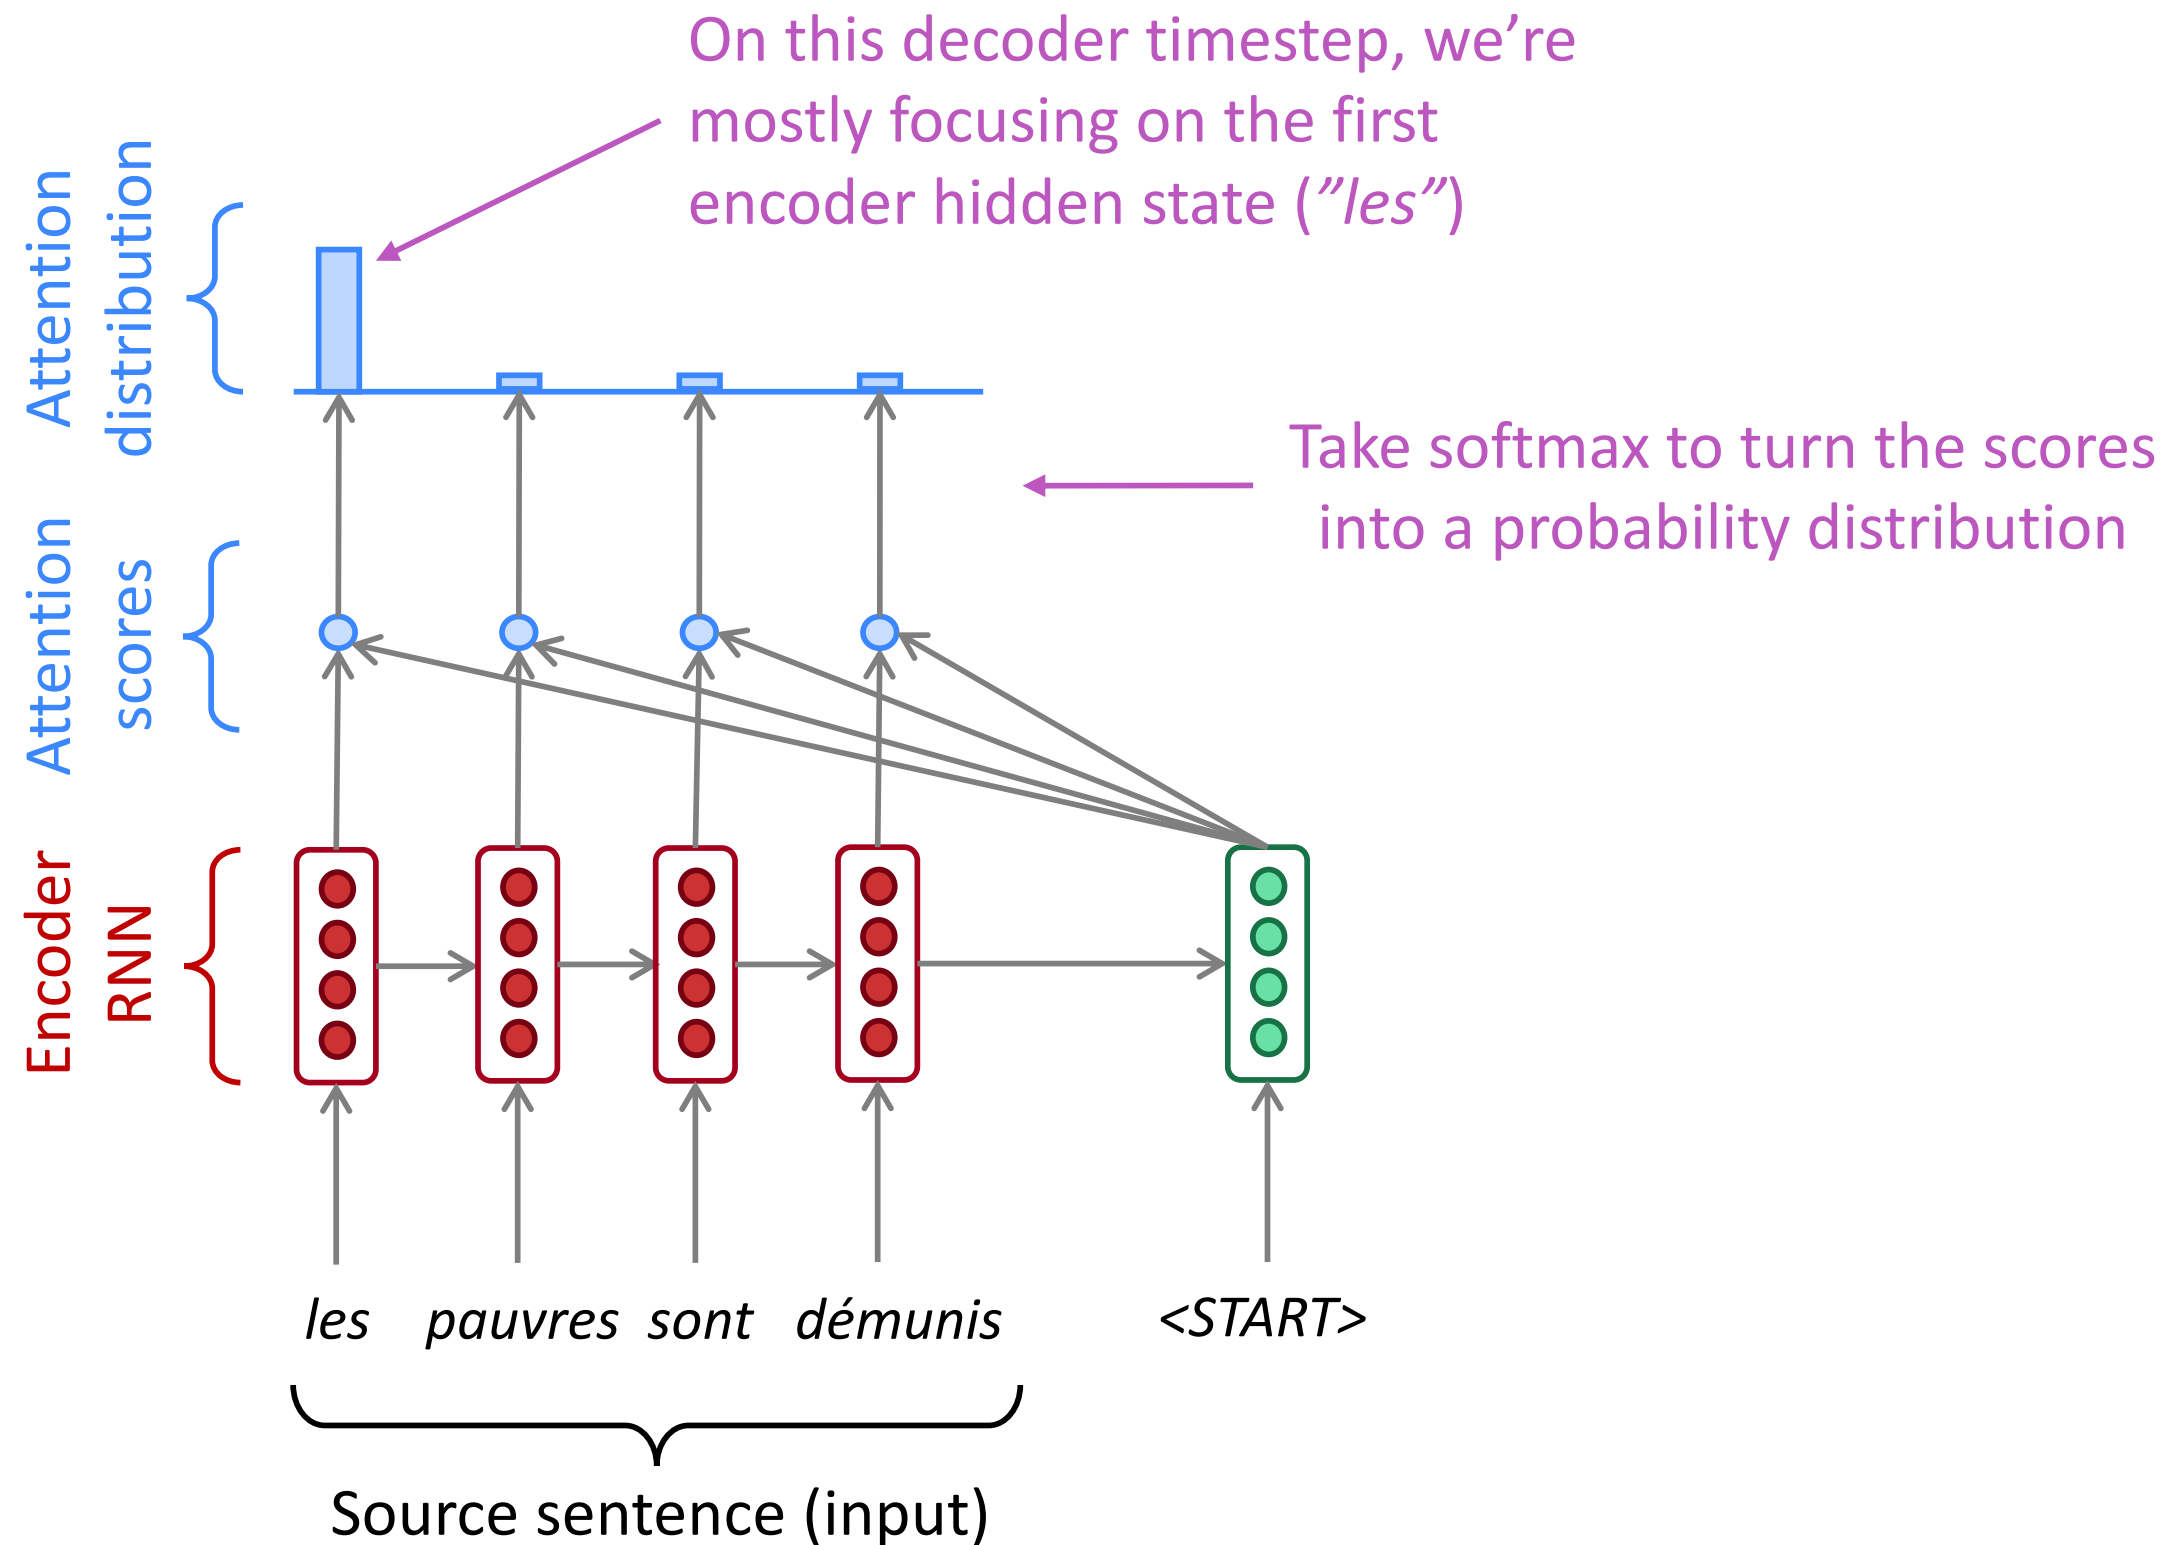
On this decoder timestep, we're mostly focusing on the first encoder hidden state ("les")

Attention distribution

Take softmax to turn the scores into a probability distribution

Attention scores

Encoder RNN

les pauvres sont démunis

<START>

Source sentence (input)